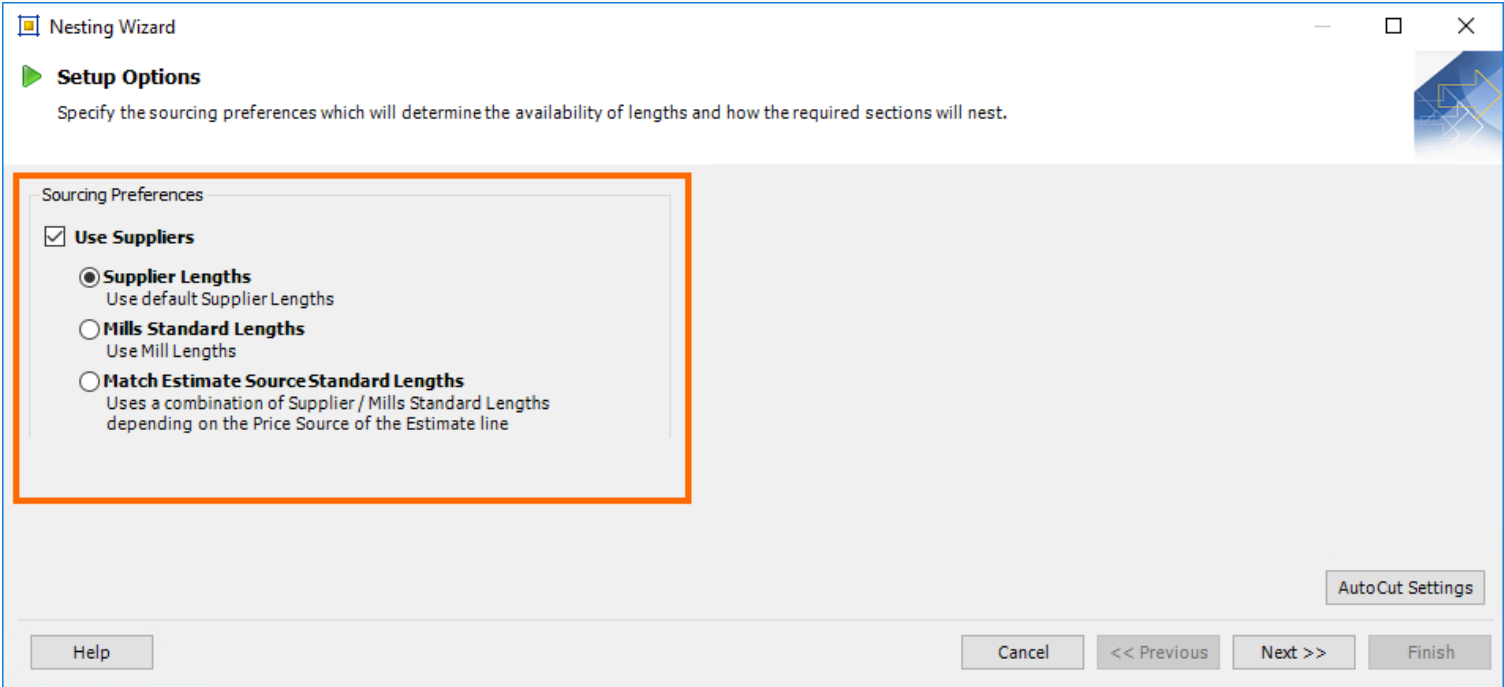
Nesting Wizard

Setup Options

Specify the sourcing preferences which will determine the availability of lengths and how the required sections will nest.

Sourcing Preferences

Use Suppliers

Supplier Lengths
Use default Supplier Lengths

Mills Standard Lengths
Use Mill Lengths

Match Estimate Source Standard Lengths
Uses a combination of Supplier / Mills Standard Lengths depending on the Price Source of the Estimate line

AutoCut Settings

Help

Cancel

<< Previous

Next >>

Finish